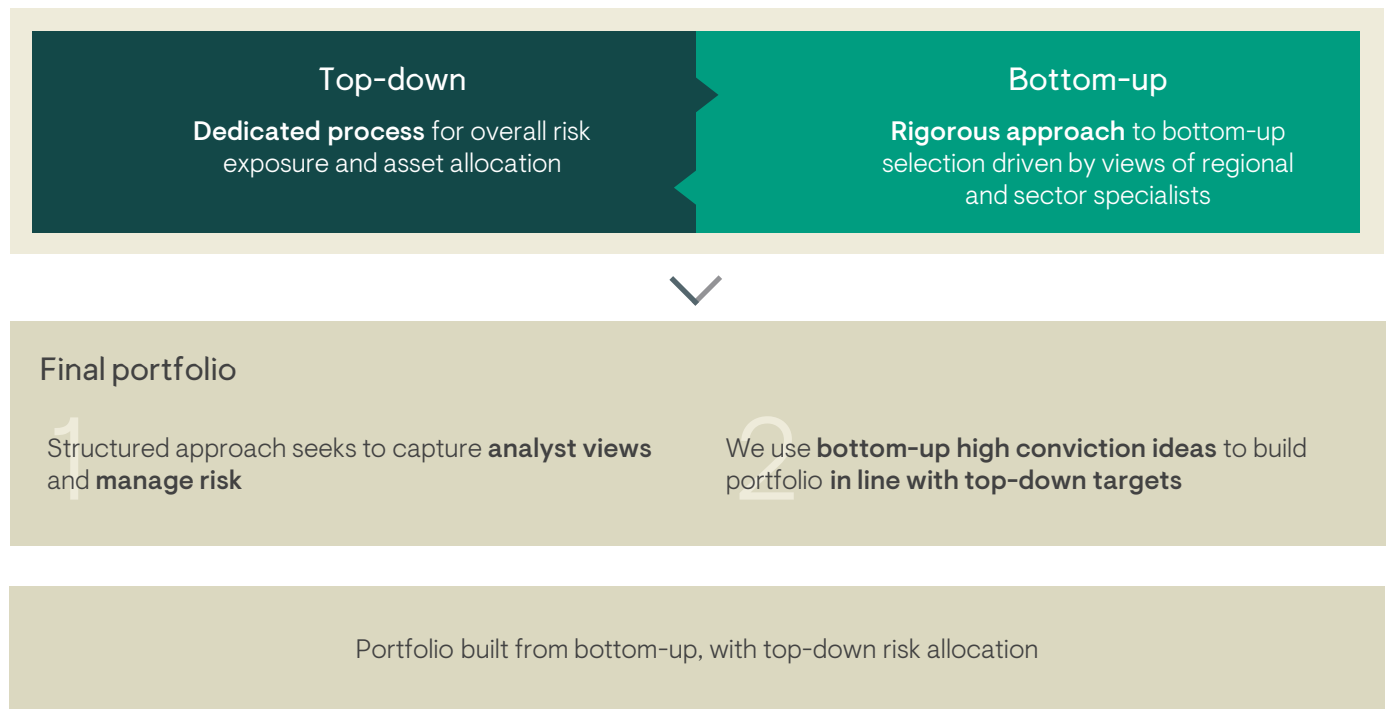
Top-down

Dedicated process for overall risk exposure and asset allocation

Bottom-up

Rigorous approach to bottom-up selection driven by views of regional and sector specialists

Final portfolio

1

Structured approach seeks to capture analyst views and manage risk

2

We use bottom-up high conviction ideas to build portfolio in line with top-down targets

Portfolio built from bottom-up, with top-down risk allocation